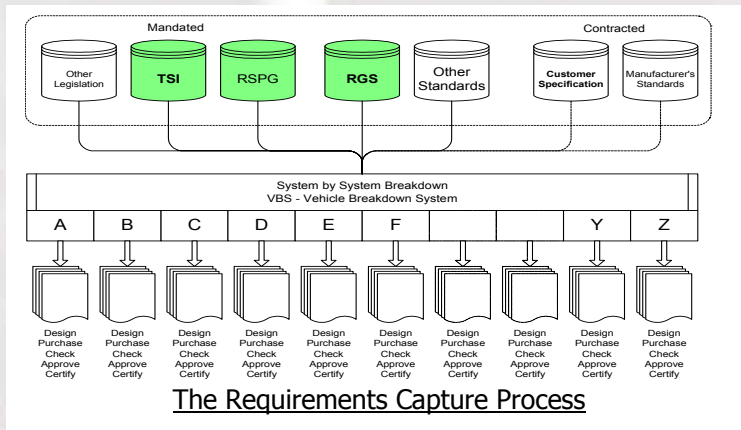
Mandated

Contracted

Other Legislation

TSI

RSPG

RGS

Other Standards

Customer Specification

Manufacturer's Standards

System by System Breakdown
VBS - Vehicle Breakdown System

A

B

C

D

E

F

Y

Z

Design Purchase Check Approve Certify

Design Purchase Check Approve Certify

Design Purchase Check Approve Certify

Design Purchase Check Approve Certify

Design Purchase Check Approve Certify

Design Purchase Check Approve Certify

Design Purchase Check Approve Certify

Design Purchase Check Approve Certify

Design Purchase Check Approve Certify

Design Purchase Check Approve Certify

The Requirements Capture Process